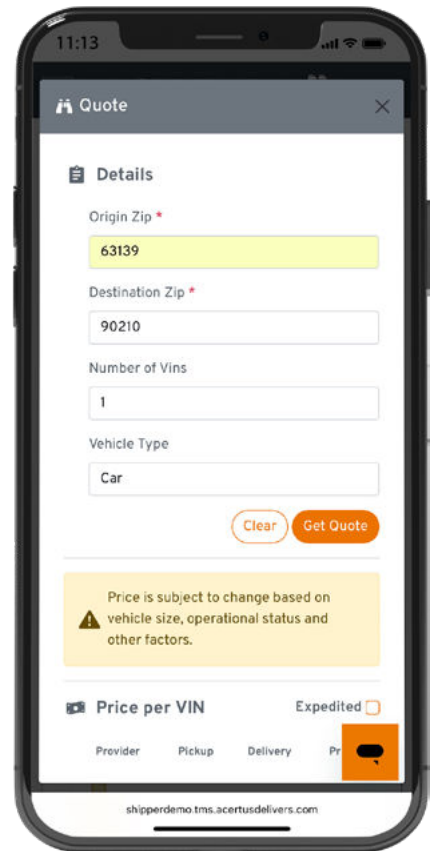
11:13

Quote

Details

Origin Zip *

63139

Destination Zip *

90210

Number of Vins

1

Vehicle Type

Car

Clear Get Quote

Price is subject to change based on vehicle size, operational status and other factors.

Price per VIN

Expedited

Provider Pickup Delivery Pr

shipperdemo.tms.acertusdelivers.com